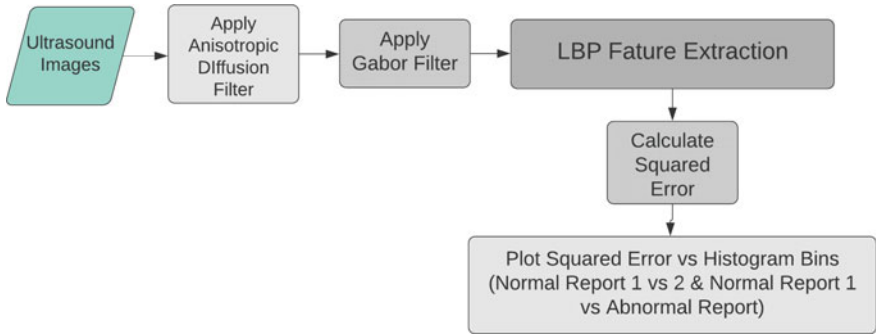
Ultrasound Images

Apply Anisotropic DIffusion Filter

Apply Gabor Filter

LBP Fature Extraction

Calculate Squared Error

Plot Squared Error vs Histogram Bins (Normal Report 1 vs 2 & Normal Report 1 vs Abnormal Report)